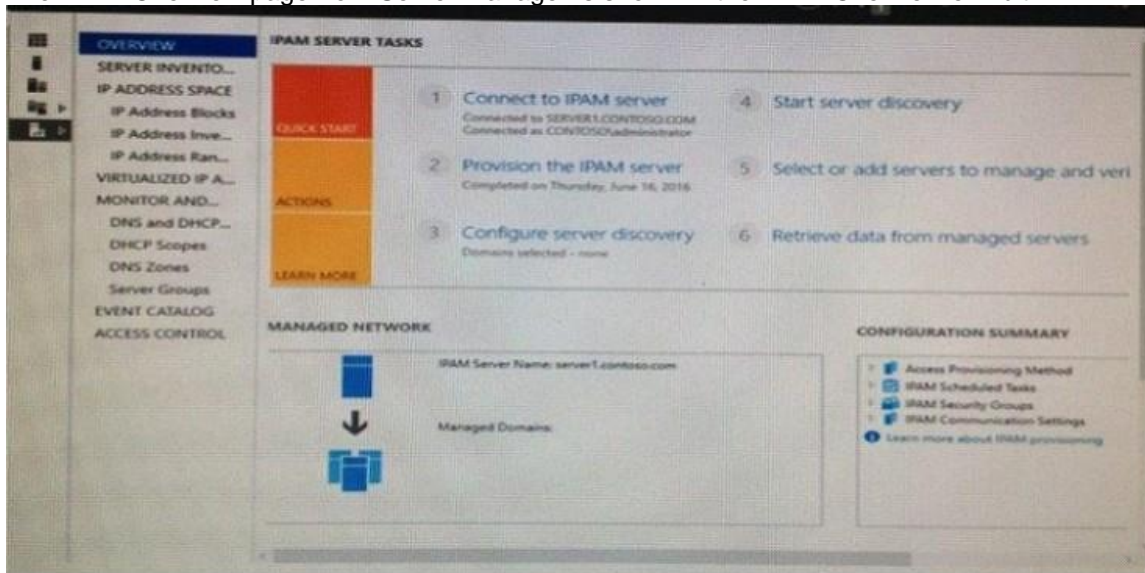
OVERVIEW
SERVER INVENTO...
IP ADDRESS SPACE
IP Address Blocks
IP Address Inve...
IP Address Ran...
VIRTUALIZED IP A...
MONITOR AND...
DNS and DHCP...
DHCP Scopes
DNS Zones
Server Groups
EVENT CATALOG
ACCESS CONTROL

IPAM SERVER TASKS

QUICK START
ACTIONS
LEARN MORE

1 Connect to IPAM server
Connected to SERVER1.CONTOSO.COM
Connected as CONTOSO\administrator

2 Provision the IPAM server
Completed on Thursday, June 16, 2016

3 Configure server discovery
Domains selected - none

4 Start server discovery

5 Select or add servers to manage and veri

6 Retrieve data from managed servers

MANAGED NETWORK

IPAM Server Name: server1.contoso.com

Managed Domains:

CONFIGURATION SUMMARY

Access Provisioning Method
IPAM Scheduled Tasks
IPAM Security Groups
IPAM Communication Settings
Learn more about IPAM provisioning